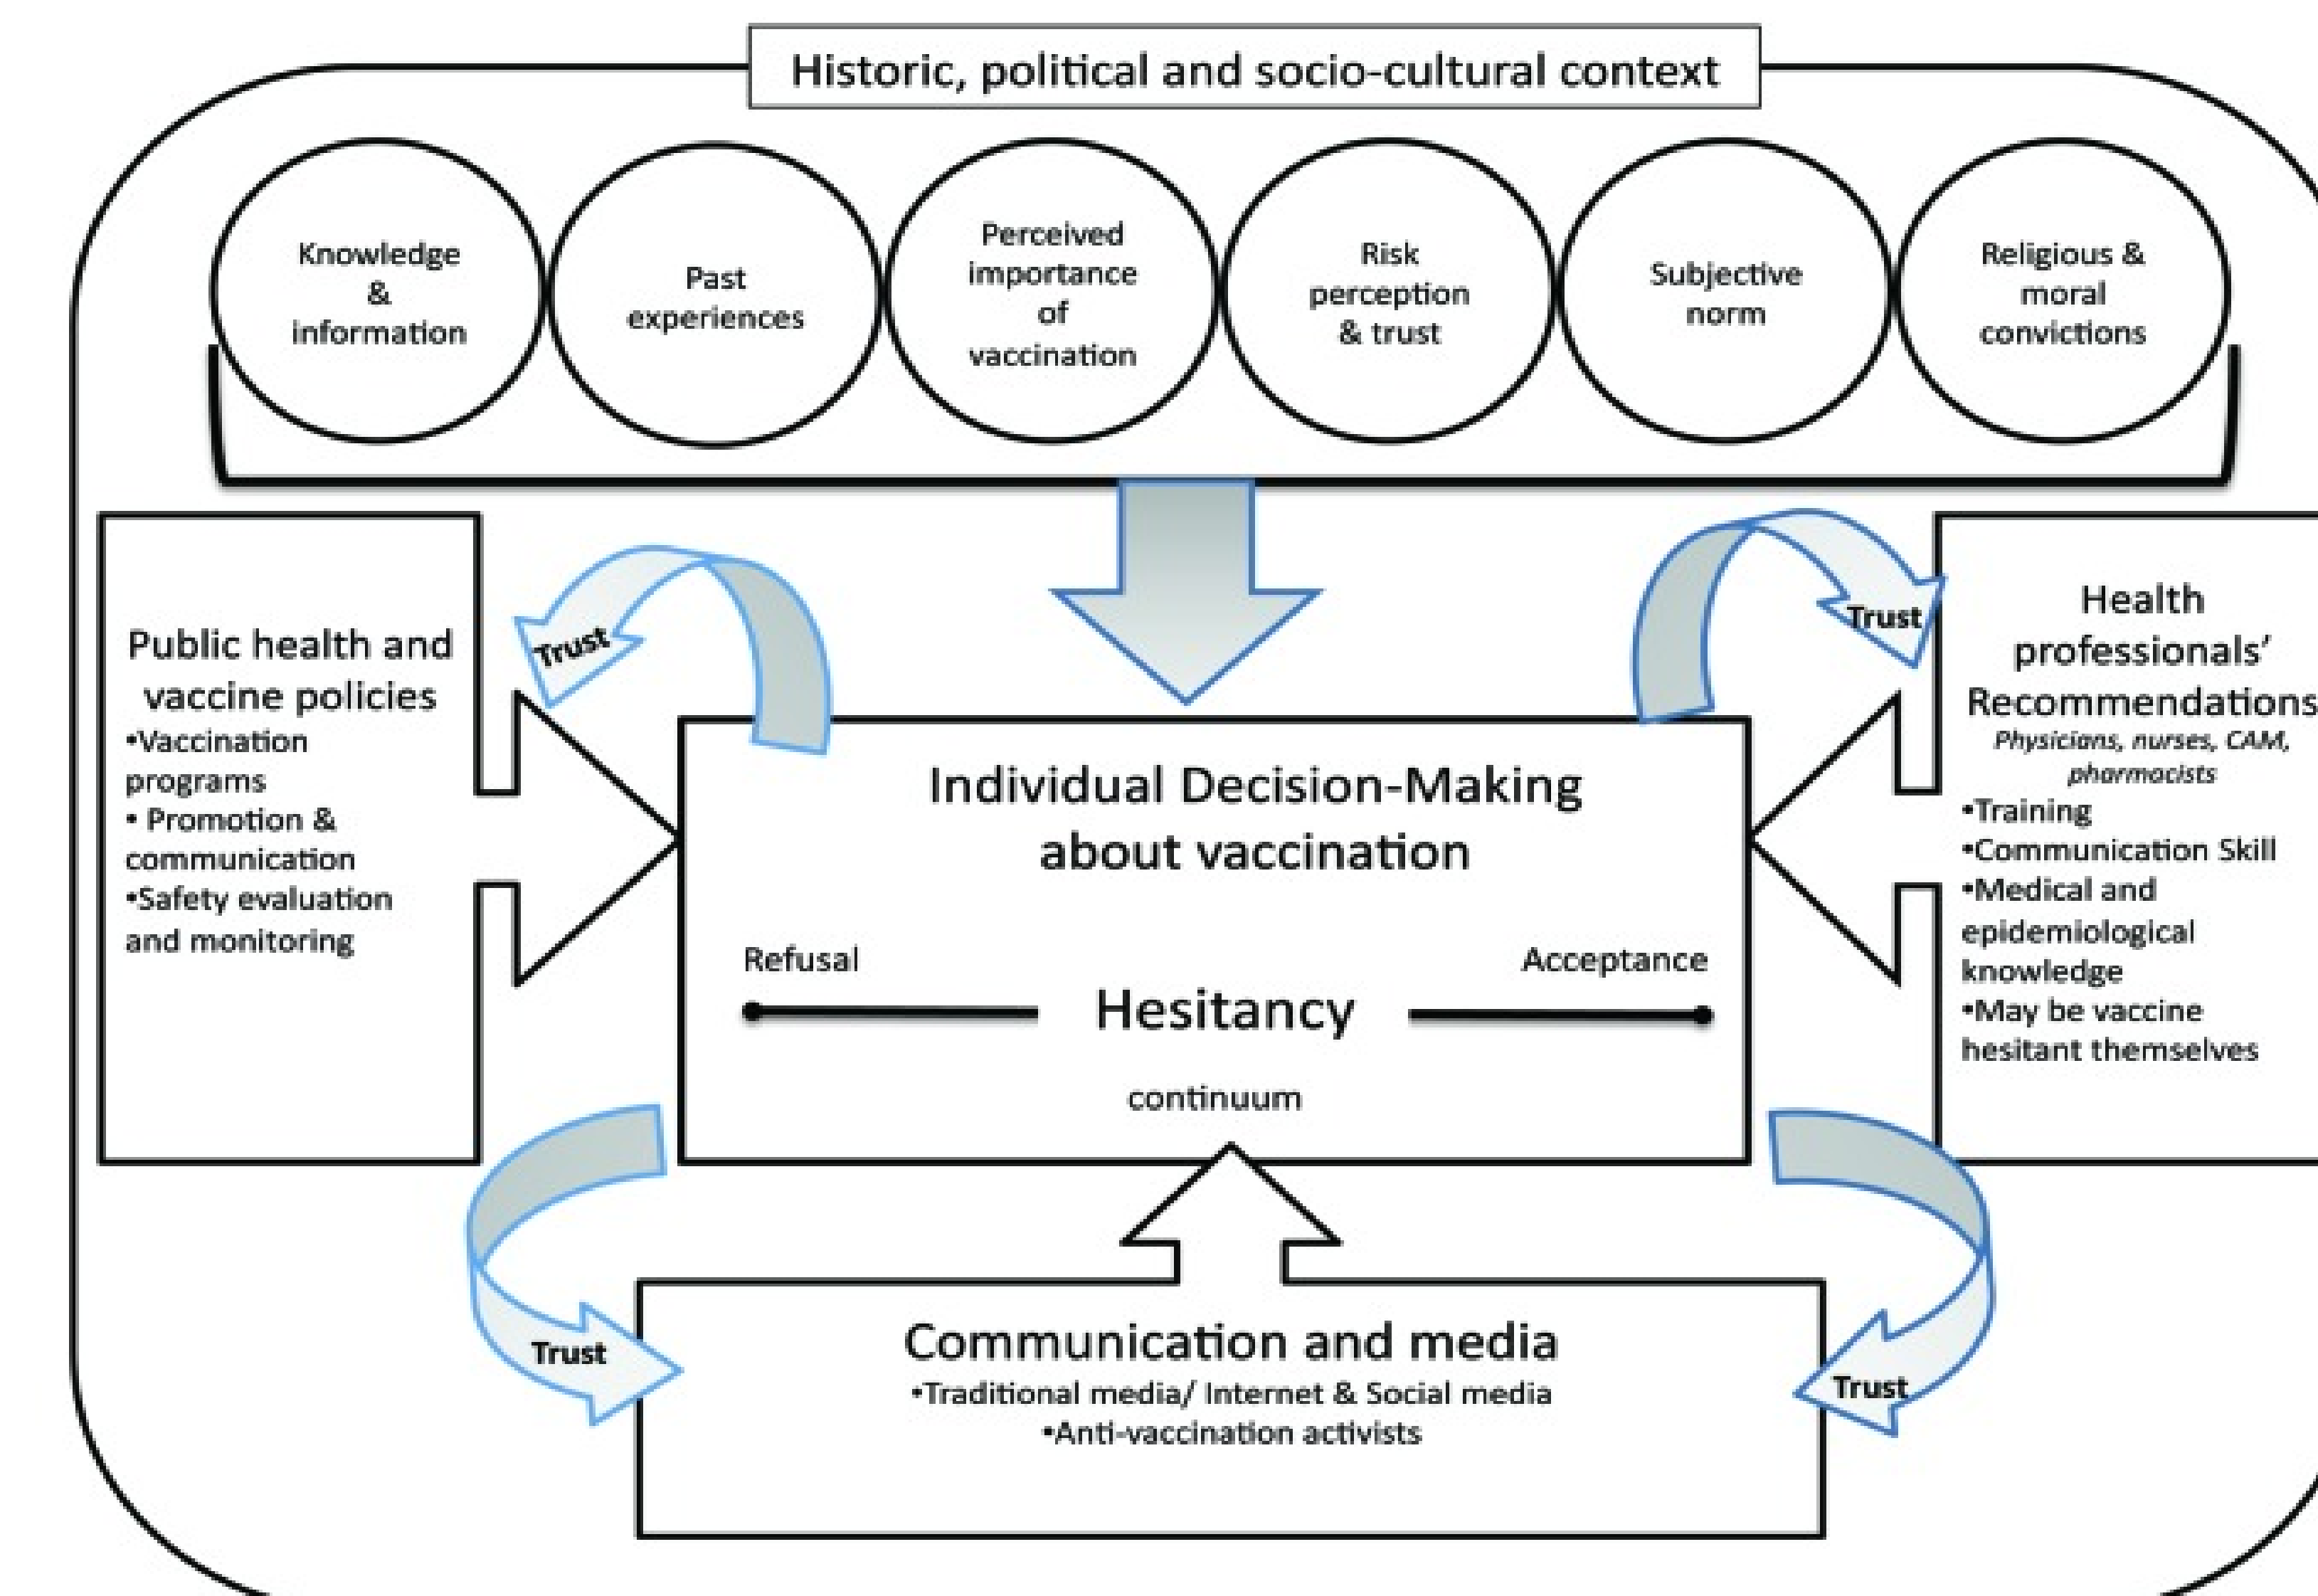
Historic, political and socio-cultural context

Knowledge & information

Past experiences

Perceived importance of vaccination

Risk perception & trust

Subjective norm

Religious & moral convictions

Public health and vaccine policies
•Vaccination programs
• Promotion & communication
•Safety evaluation and monitoring

Trust

Trust

Health professionals' Recommendations
Physicians, nurses, CAM, pharmacists
•Training
•Communication Skill
•Medical and epidemiological knowledge
•May be vaccine hesitant themselves

Individual Decision-Making about vaccination

Refusal

Acceptance

Hesitancy

continuum

Trust

Trust

Communication and media
•Traditional media/ Internet & Social media
•Anti-vaccination activists